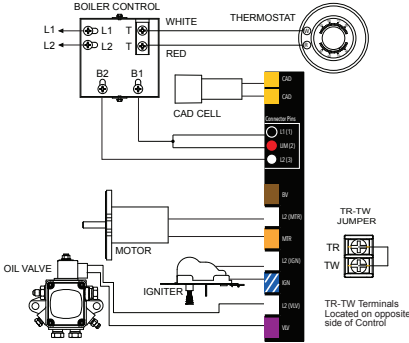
BOILER CONTROL
WHITE
THERMOSTAT
L1
L2
L1
L2
T
T
RED
B2
B1
CAD
CAD
CAD CELL
Connector Pins
L1 (1)
LIM (2)
L2 (3)
BV
L2 (MTR)
MTR
L2 (IGN)
IGN
L2 (VLV)
VLV
MOTOR
IGNITER
OIL VALVE
TR-TW JUMPER
TR
TW
TR-TW Terminals Located on opposite side of Control